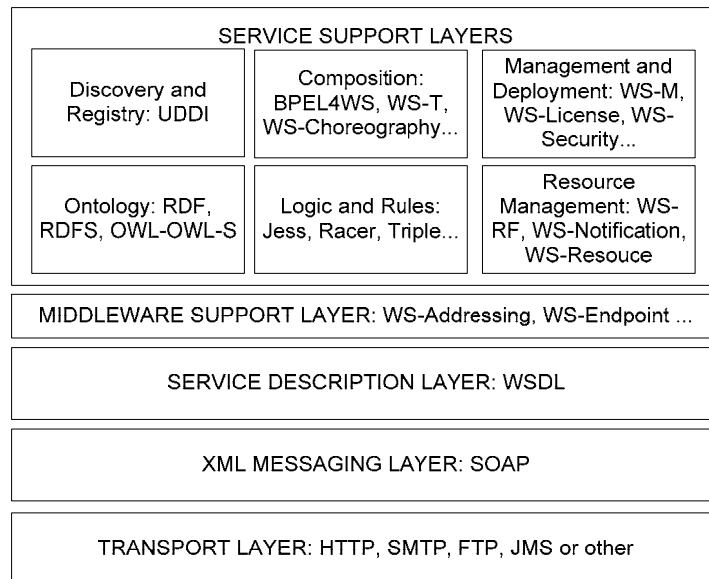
SERVICE SUPPORT LAYERS

Discovery and Registry: UDDI

Composition: BPEL4WS, WS-T, WS-Choreography...

Management and Deployment: WS-M, WS-License, WS-Security...

Ontology: RDF, RDFS, OWL-OWL-S

Logic and Rules: Jess, Racer, Triple...

Resource Management: WS-RF, WS-Notification, WS-Resouce

MIDDLEWARE SUPPORT LAYER: WS-Addressing, WS-Endpoint ...

SERVICE DESCRIPTION LAYER: WSDL

XML MESSAGING LAYER: SOAP

TRANSPORT LAYER: HTTP, SMTP, FTP, JMS or other